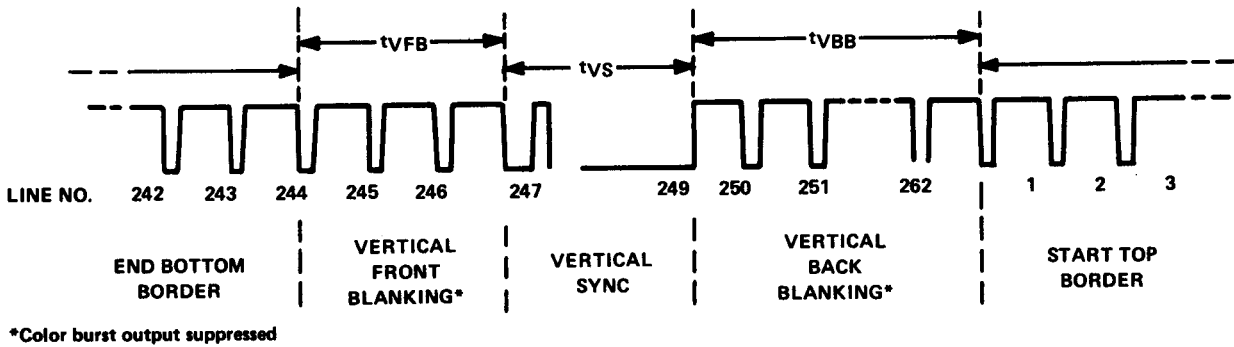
tVFB

tVS

tVBB

LINE NO. 242 243 244 245 246 247 249 250 251 262 1 2 3

END BOTTOM BORDER

VERTICAL FRONT BLANKING*

VERTICAL SYNC

VERTICAL BACK BLANKING*

START TOP BORDER

*Color burst output suppressed